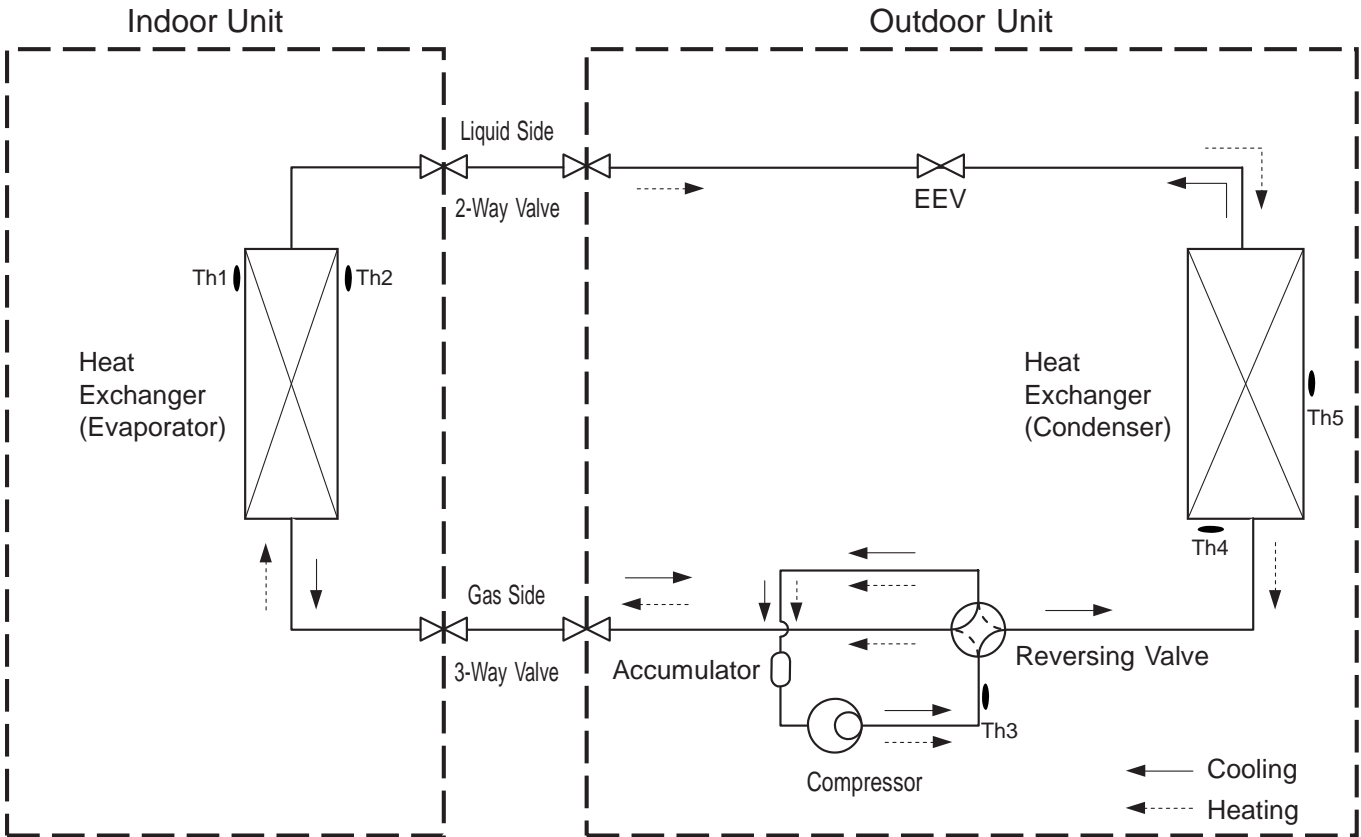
Indoor Unit

Outdoor Unit

Liquid Side

2-Way Valve

EEV

Th1

Th2

Heat Exchanger (Evaporator)

Heat Exchanger (Condenser)

Th5

Th4

Gas Side

3-Way Valve

Accumulator

Reversing Valve

Th3

Compressor

Cooling

Heating